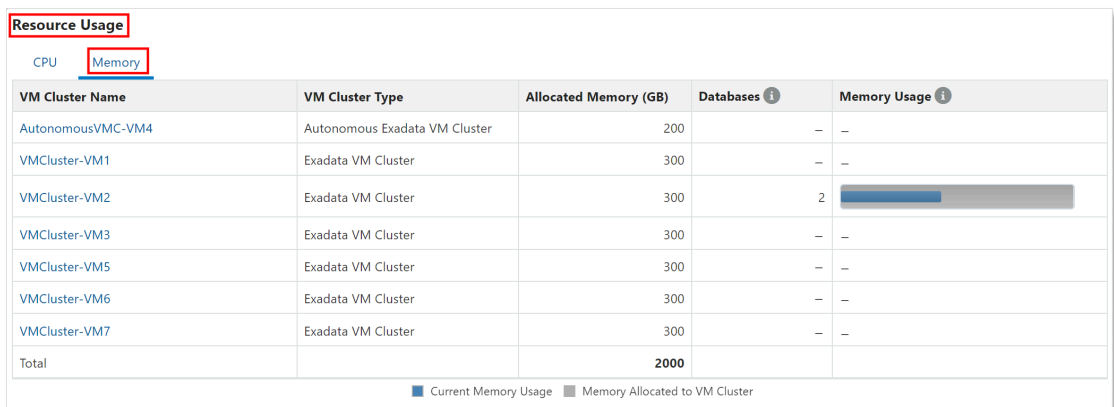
Resource Usage

CPU Memory

| VM Cluster Name | VM Cluster Type | Allocated Memory (GB) | Databases | Memory Usage |
|---|---|---|---|---|
| AutonomousVMC-VM4 | Autonomous Exadata VM Cluster | 200 | – | – |
| VMCluster-VM1 | Exadata VM Cluster | 300 | – | – |
| VMCluster-VM2 | Exadata VM Cluster | 300 | 2 | |
| VMCluster-VM3 | Exadata VM Cluster | 300 | – | – |
| VMCluster-VM5 | Exadata VM Cluster | 300 | – | – |
| VMCluster-VM6 | Exadata VM Cluster | 300 | – | – |
| VMCluster-VM7 | Exadata VM Cluster | 300 | – | – |
| Total | | 2000 | | |

Current Memory Usage Memory Allocated to VM Cluster